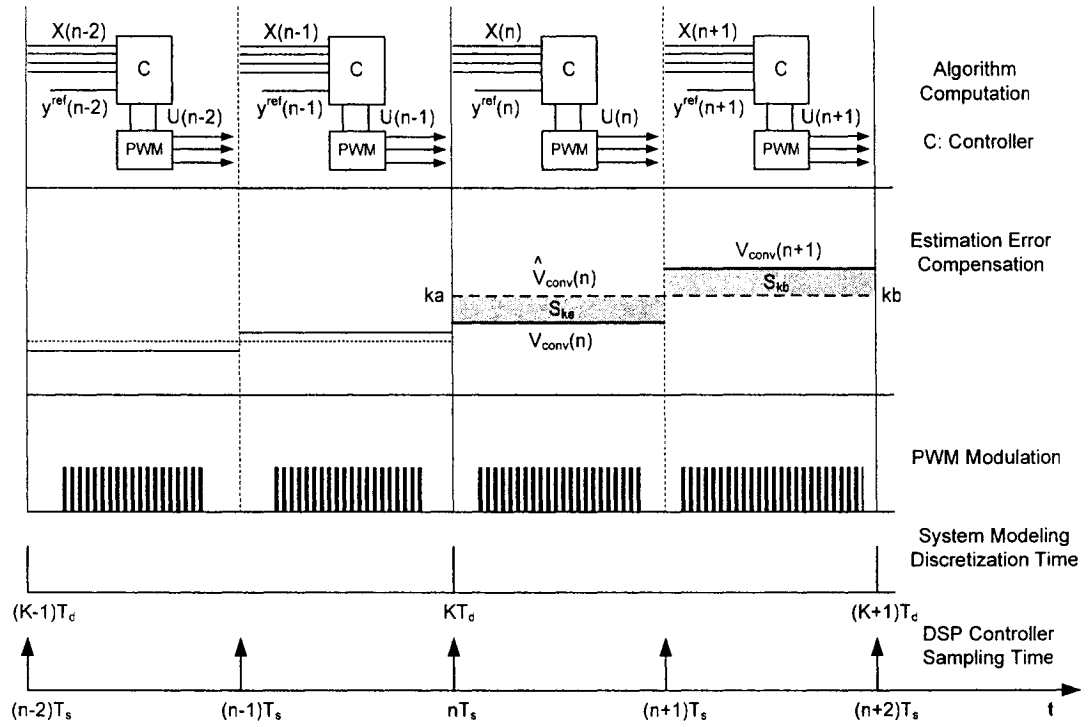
X(n-2)
C
$y^{ref}(n-2)$
U(n-2)
PWM

X(n-1)
C
$y^{ref}(n-1)$
U(n-1)
PWM

X(n)
C
$y^{ref}(n)$
U(n)
PWM

X(n+1)
C
$y^{ref}(n+1)$
U(n+1)
PWM

Algorithm Computation

C: Controller

Estimation Error Compensation

$\hat{V}_{conv}(n)$
ka
$S_{ka}$
$V_{conv}(n)$

$V_{conv}(n+1)$
$S_{kb}$
kb

PWM Modulation

System Modeling Discretization Time

$(K-1)T_d$
$KT_d$
$(K+1)T_d$

DSP Controller Sampling Time

$(n-2)T_s$
$(n-1)T_s$
$nT_s$
$(n+1)T_s$
$(n+2)T_s$
t